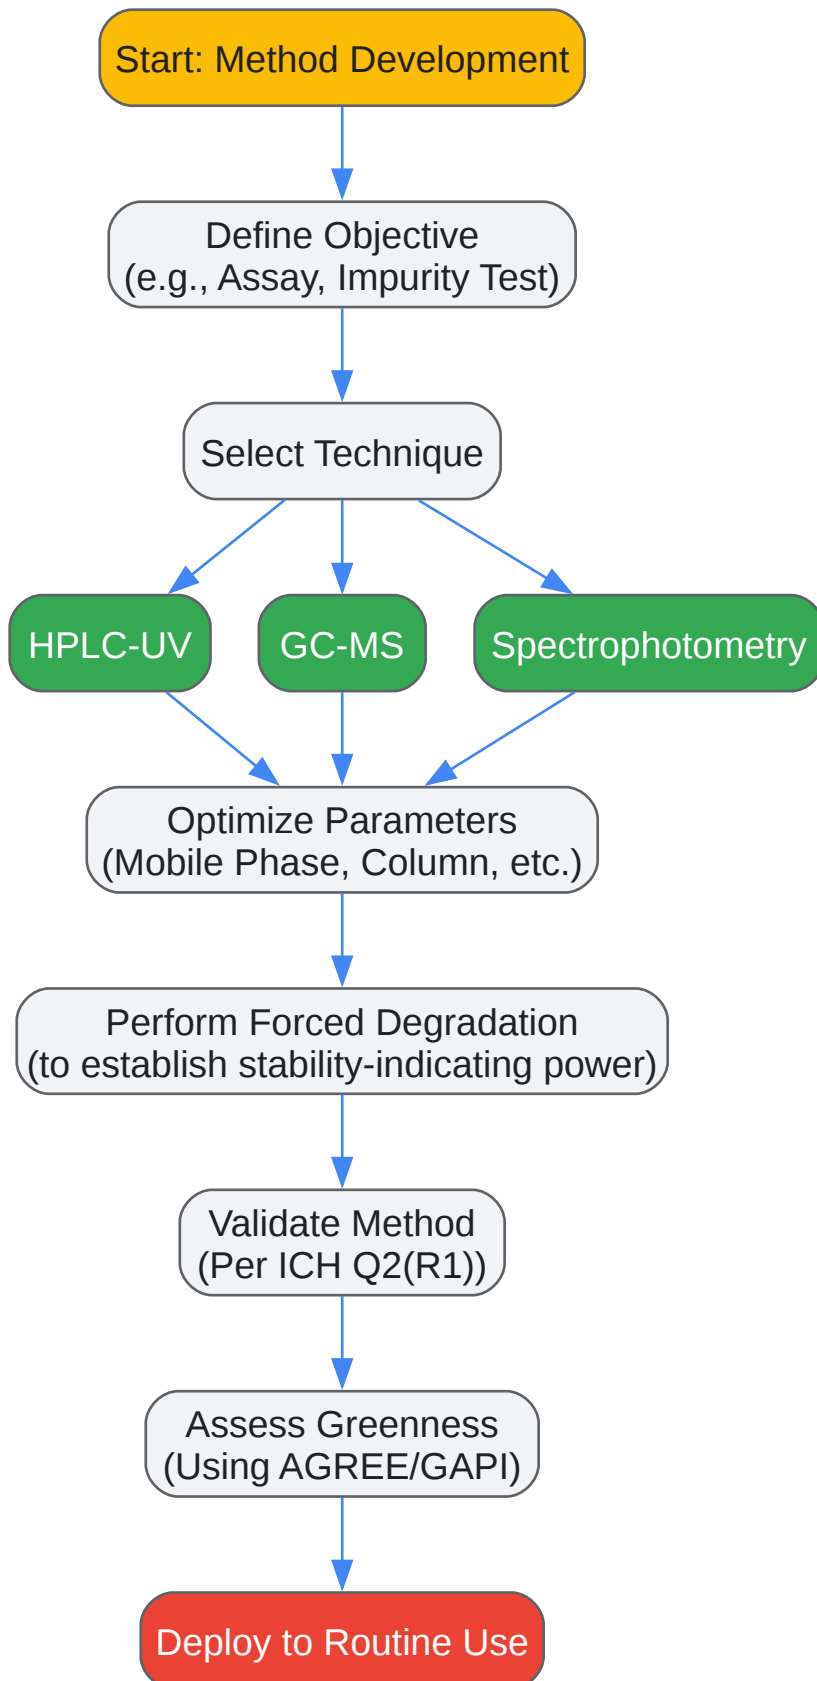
Start: Method Development

Define Objective
(e.g., Assay, Impurity Test)

Select Technique

HPLC-UV

GC-MS

Spectrophotometry

Optimize Parameters
(Mobile Phase, Column, etc.)

Perform Forced Degradation
(to establish stability-indicating power)

Validate Method
(Per ICH Q2(R1))

Assess Greenness
(Using AGREE/GAPI)

Deploy to Routine Use